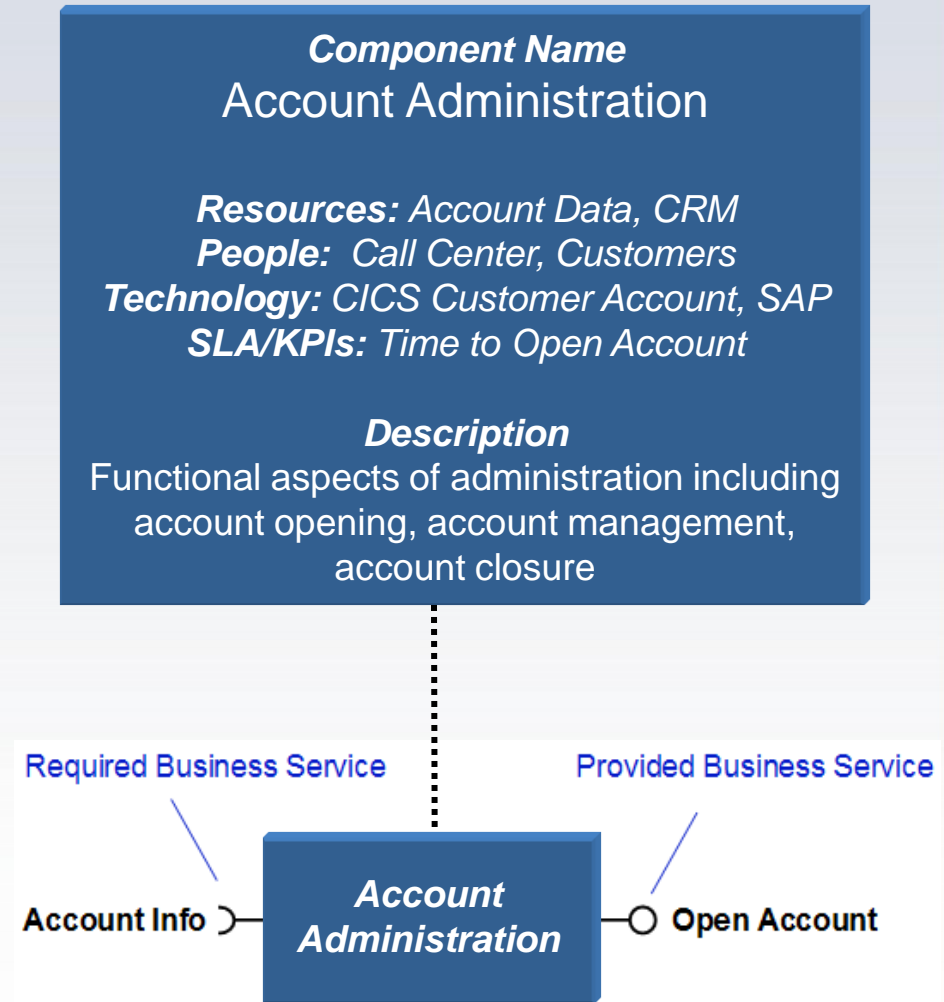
Component Name
Account Administration

Resources: Account Data, CRM
People: Call Center, Customers
Technology: CICS Customer Account, SAP
SLA/KPIs: Time to Open Account

Description
Functional aspects of administration including account opening, account management, account closure

Required Business Service

Provided Business Service

Account Info

Account Administration

Open Account